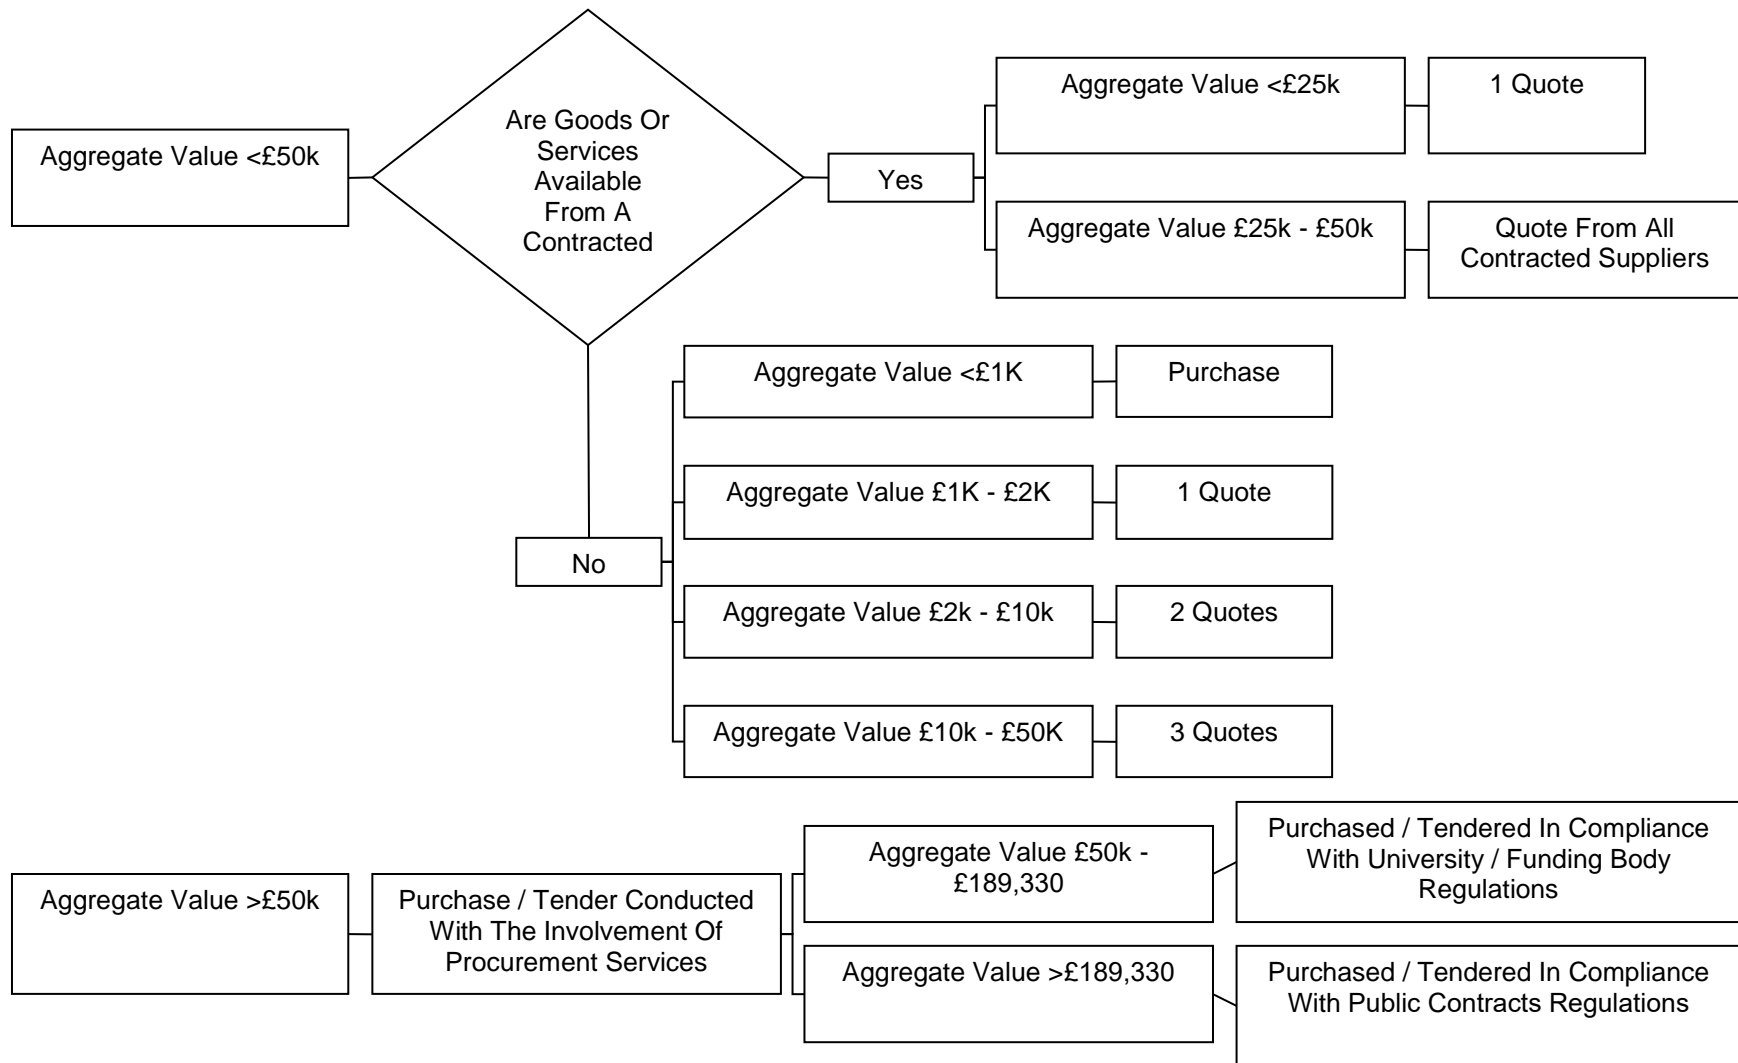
Aggregate Value <£50k

Are Goods Or Services Available From A Contracted

Yes

Aggregate Value <£25k

1 Quote

Aggregate Value £25k - £50k

Quote From All Contracted Suppliers

No

Aggregate Value <£1K

Purchase

Aggregate Value £1K - £2K

1 Quote

Aggregate Value £2k - £10k

2 Quotes

Aggregate Value £10k - £50K

3 Quotes

Aggregate Value >£50k

Purchase / Tender Conducted With The Involvement Of Procurement Services

Aggregate Value £50k - £189,330

Purchased / Tendered In Compliance With University / Funding Body Regulations

Aggregate Value >£189,330

Purchased / Tendered In Compliance With Public Contracts Regulations